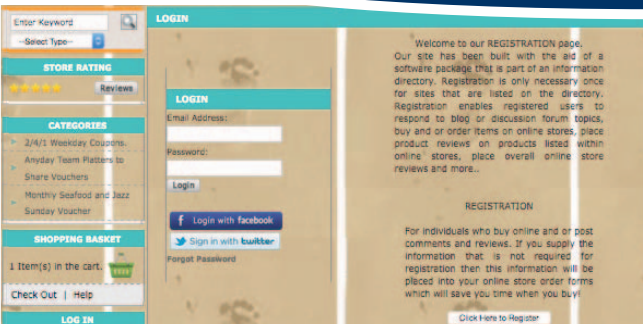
Enter Keyword

--Select Type--

STORE RATING

Reviews

CATEGORIES

2/4/1 Weekday Coupons.

Anyday Team Platters to Share Vouchers

Monthly Seafood and Jazz Sunday Voucher

SHOPPING BASKET

1 Item(s) in the cart.

Check Out | Help

LOG IN

LOGIN

LOGIN

Email Address:

Password:

Login

Login with facebook

Sign in with twitter

Forgot Password

Welcome to our REGISTRATION page. Our site has been built with the aid of a software package that is part of an information directory. Registration is only necessary once for sites that are listed on the directory. Registration enables registered users to respond to blog or discussion forum topics, buy and or order items on online stores, place product reviews on products listed within online stores, place overall online store reviews and more..

REGISTRATION

For individuals who buy online and or post comments and reviews. If you supply the information that is not required for registration then this information will be placed into your online store order forms which will save you time when you buy!

Click Here to Register